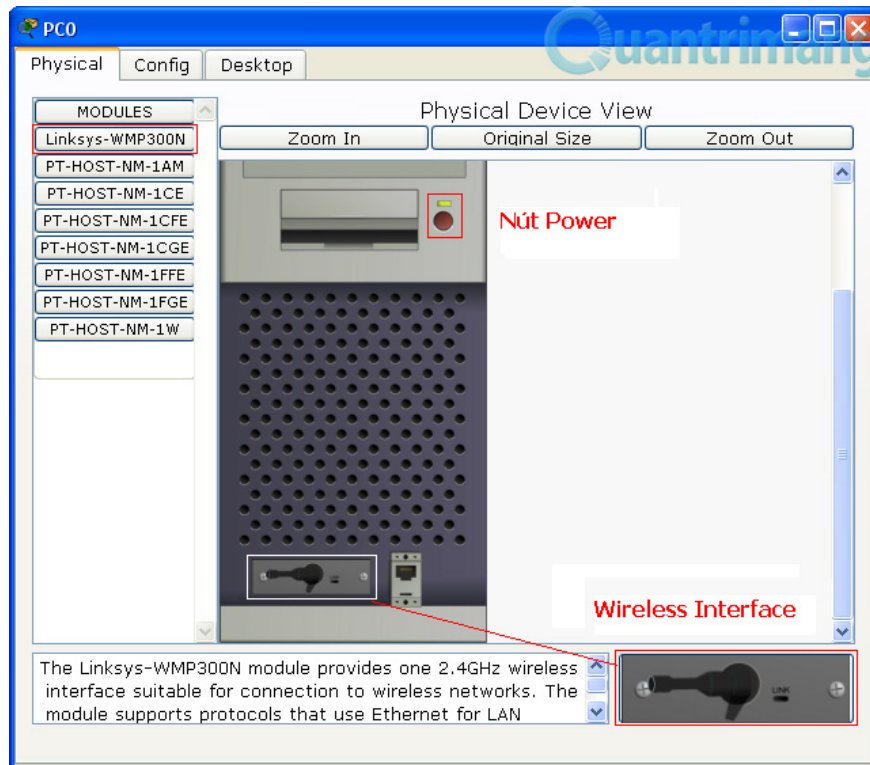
PC0

Quantrimang

Physical Config Desktop

MODULES
Linksys-WMP300N
PT-HOST-NM-1AM
PT-HOST-NM-1CE
PT-HOST-NM-1CFE
PT-HOST-NM-1CGE
PT-HOST-NM-1FFE
PT-HOST-NM-1FGE
PT-HOST-NM-1W

Physical Device View

Zoom In Original Size Zoom Out

Nút Power

Wireless Interface

LINK

The Linksys-WMP300N module provides one 2.4GHz wireless interface suitable for connection to wireless networks. The module supports protocols that use Ethernet for LAN